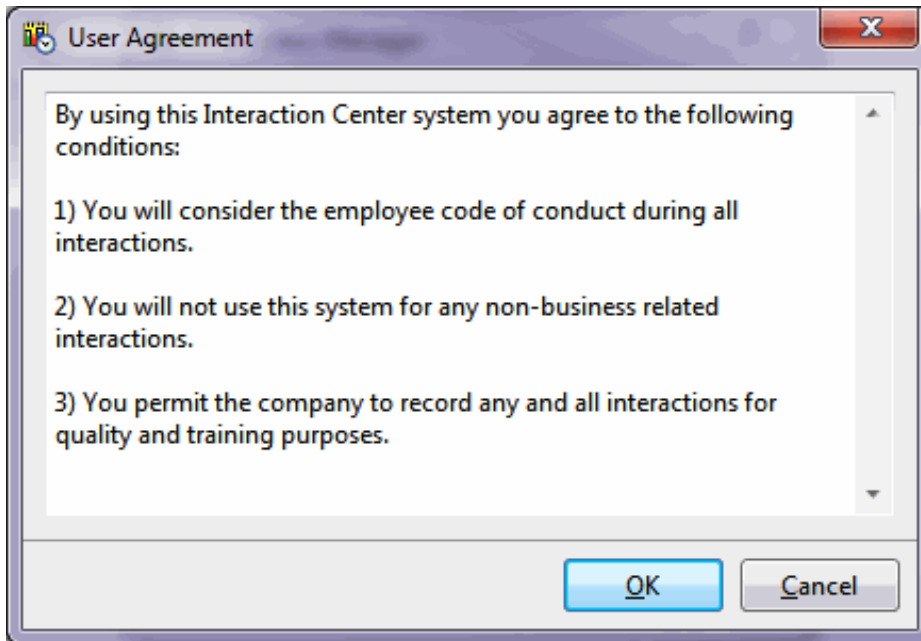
User Agreement

By using this Interaction Center system you agree to the following conditions:

1) You will consider the employee code of conduct during all interactions.

2) You will not use this system for any non-business related interactions.

3) You permit the company to record any and all interactions for quality and training purposes.

OK

Cancel